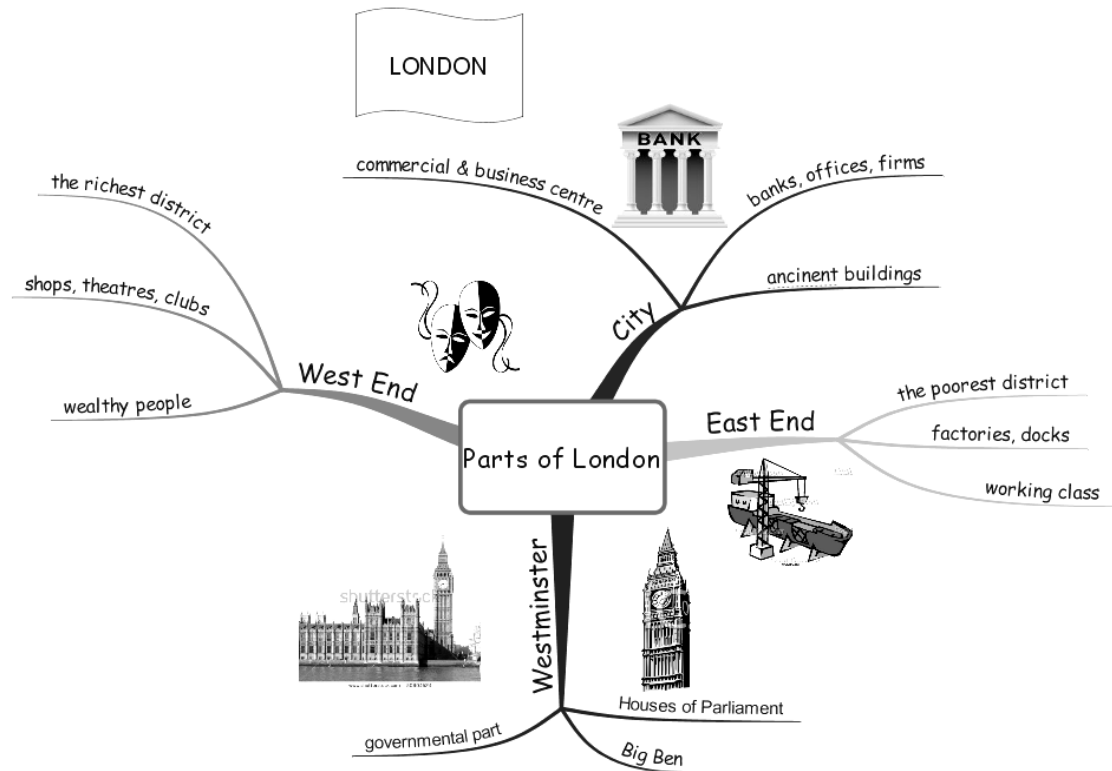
LONDON

BANK

Parts of London

City
commercial & business centre
banks, offices, firms
ancinent buildings

West End
the richest district
shops, theatres, clubs
wealthy people

East End
the poorest district
factories, docks
working class

Westminster
Houses of Parliament
Big Ben
governmental part

shutterstock